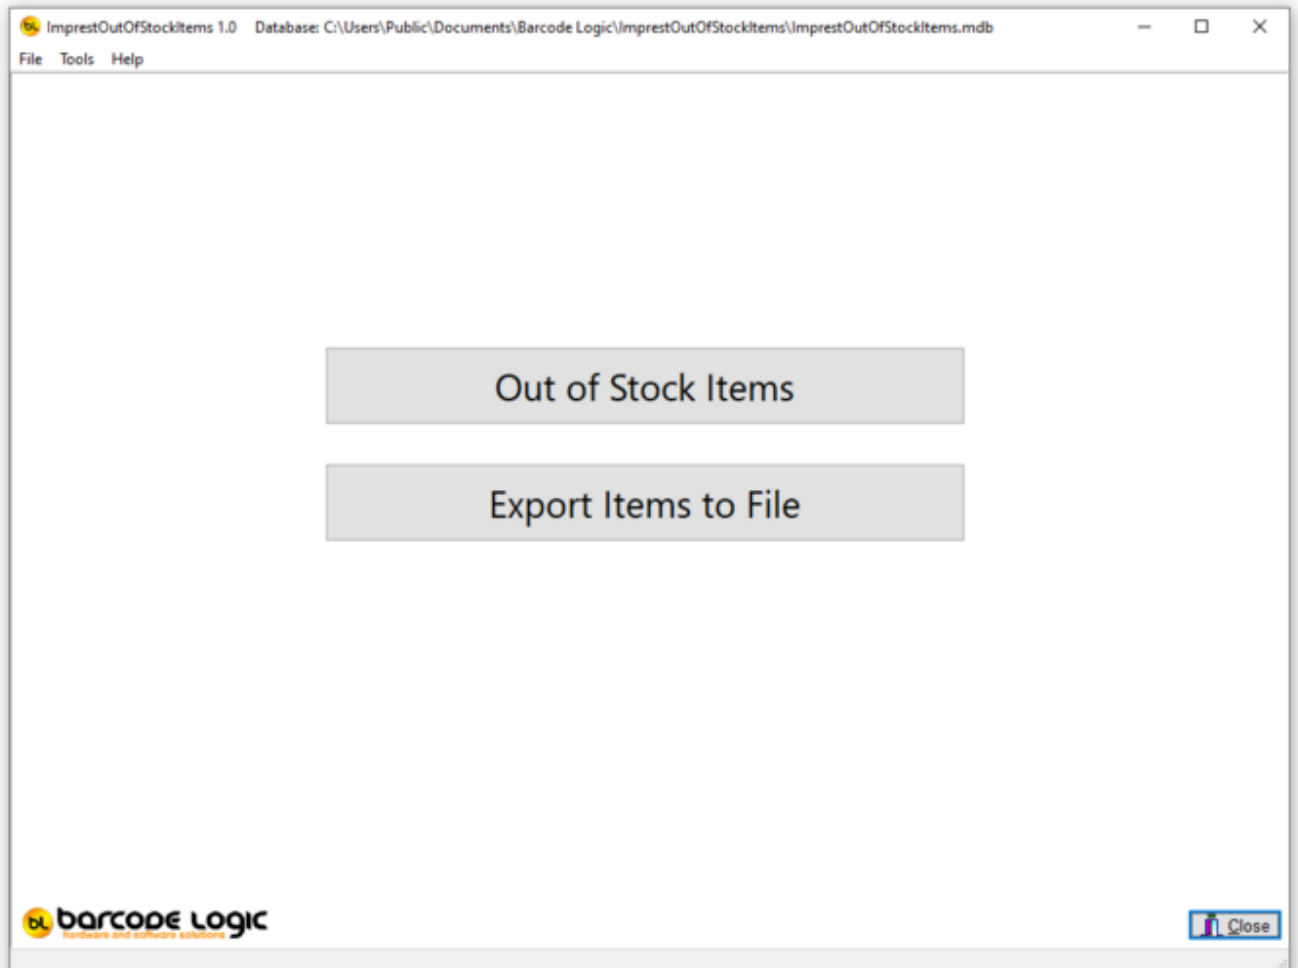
ImprestOutOfStockItems 1.0 Database: C:\Users\Public\Documents\Barcode Logic\ImprestOutOfStockItems\ImprestOutOfStockItems.mdb

File Tools Help

Out of Stock Items

Export Items to File

bL barcode Logic
hardware and software solutions

Close